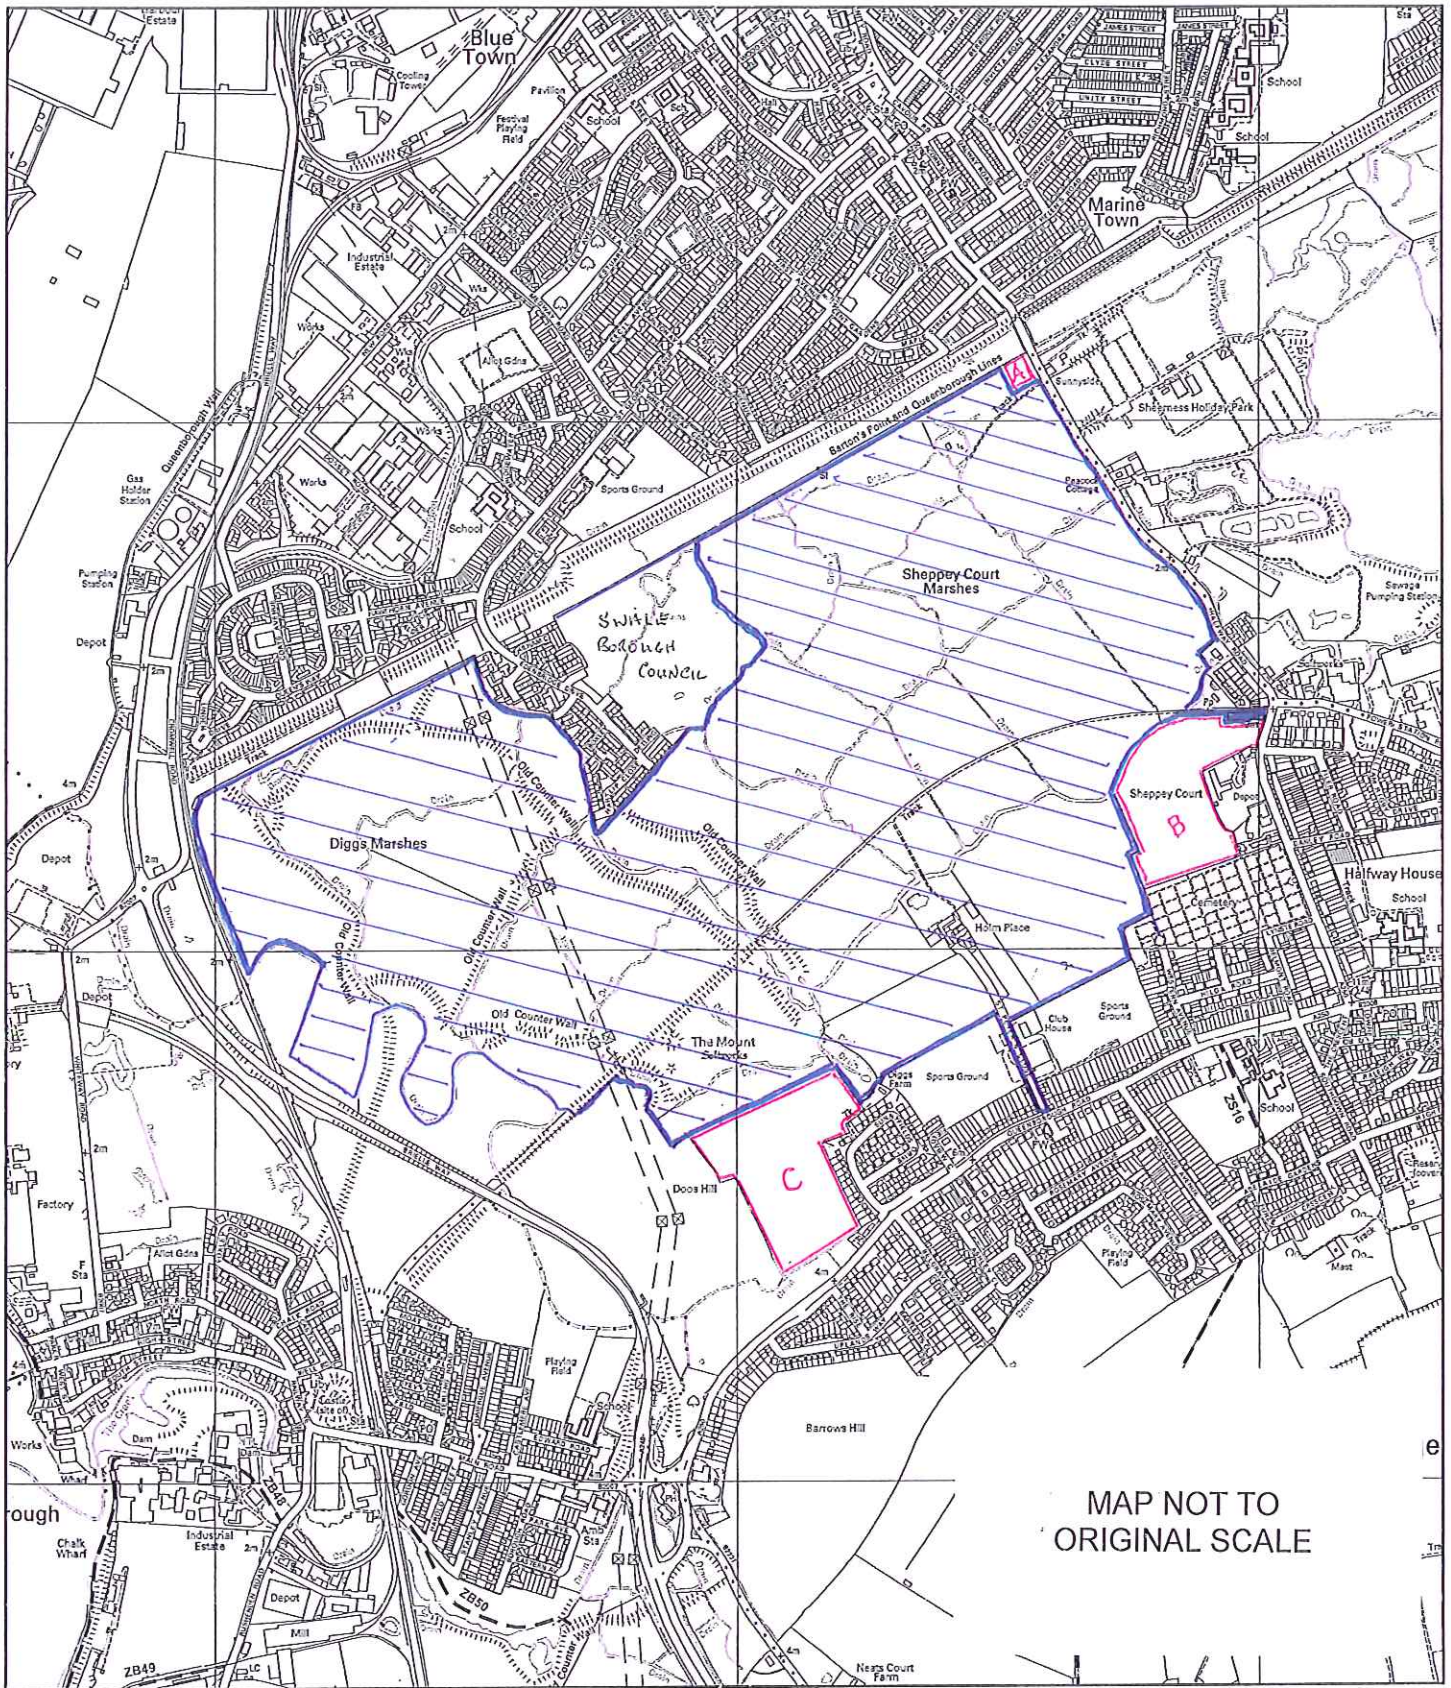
Blue Town

Cooling Tower

Pavilion

Festival Playing Field

School

JAMES STREET

CLYDE STREET

UNITY STREET

School

School

Marine Town

Industrial Estate

Wks

Works

Allot Gdns

Queenborough Wall

Gas Holder Station

Works

Wks

Sports Ground

Barton's Point and Queenborough Lines

A

Sunnyside

Sheerness Holiday Park

Peacock Cottage

School

Pumping Station

Depot

SWALE BOROUGH COUNCIL

Sheppey Court Marshes

Sewage Pumping Station

Sheppey Court

B

Depot

Halfway House

School

Cemetery

Diggs Marshes

Old Counter Wall

Old Counter Wall

Old Counter Wall

Old Counter Wall

Old Counter Wall

Holm Place

Depot

Depot

Club House

Sports Ground

The Mount

Diggs Farm

Sports Ground

School

ZS16

C

Dods Hill

Factory

Allot Gdns

Playing Field

Playing Field

Mast

School

Barrows Hill

Works

Dam

Wharf

ZB48

rough

Chalk Wharf

Industrial Estate

Depot

ZB50

Mill

ZB49

Neats Court Farm

MAP NOT TO ORIGINAL SCALE